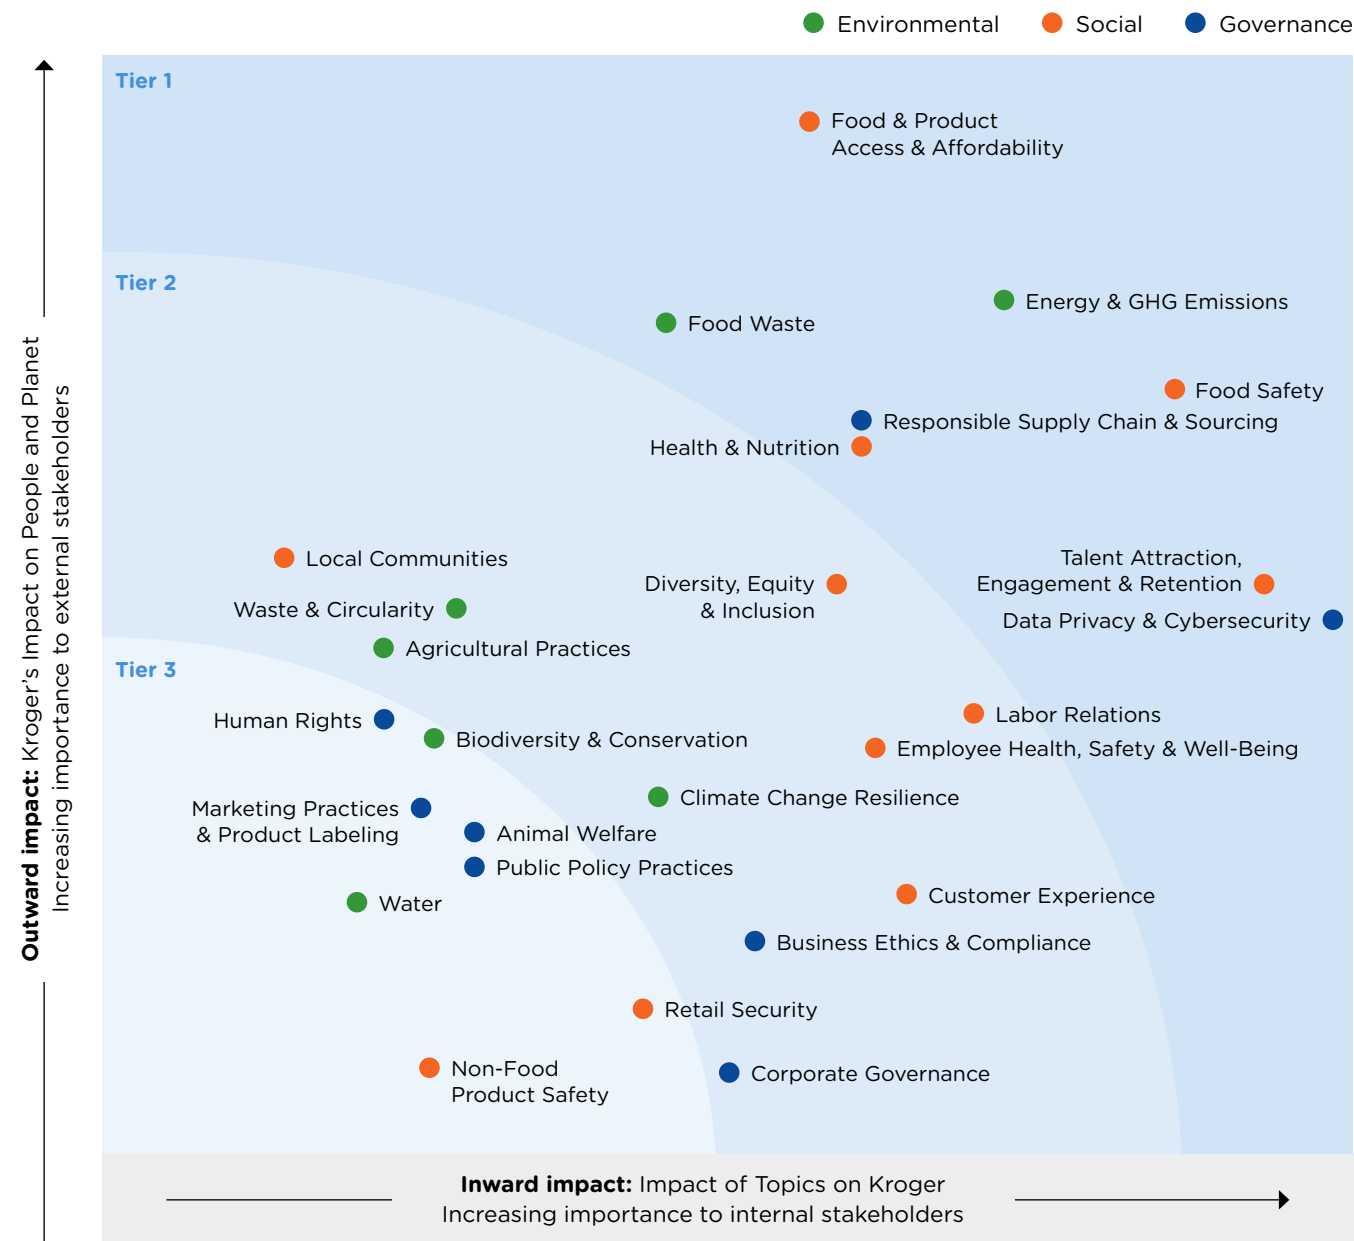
Environmental Social Governance

Outward impact: Kroger's Impact on People and Planet
Increasing importance to external stakeholders

Tier 1

Food & Product Access & Affordability

Tier 2

Food Waste

Energy & GHG Emissions

Food Safety

Responsible Supply Chain & Sourcing

Health & Nutrition

Local Communities

Diversity, Equity & Inclusion

Talent Attraction, Engagement & Retention

Waste & Circularity

Data Privacy & Cybersecurity

Agricultural Practices

Tier 3

Human Rights

Biodiversity & Conservation

Labor Relations

Employee Health, Safety & Well-Being

Marketing Practices & Product Labeling

Climate Change Resilience

Animal Welfare

Public Policy Practices

Water

Customer Experience

Business Ethics & Compliance

Retail Security

Non-Food Product Safety

Corporate Governance

Inward impact: Impact of Topics on Kroger
Increasing importance to internal stakeholders